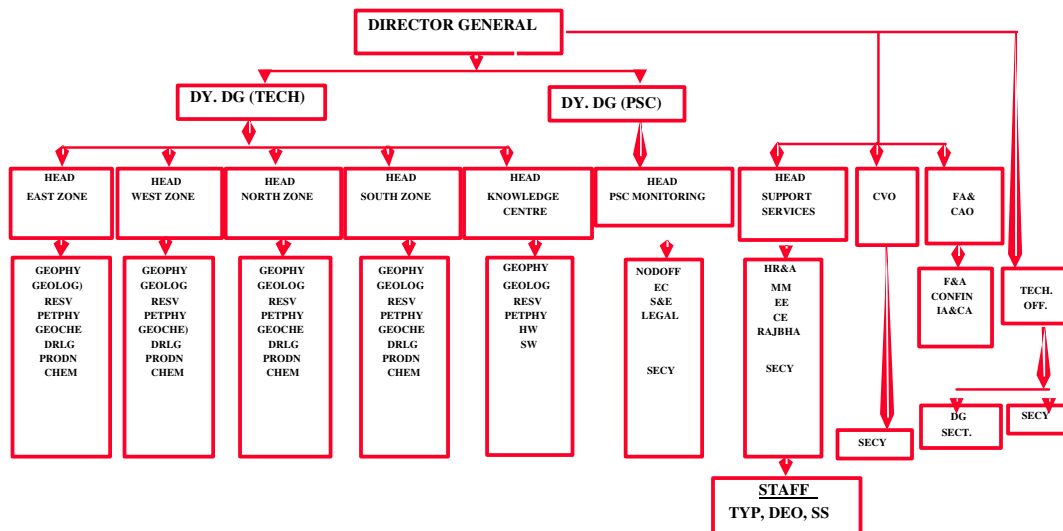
DIRECTOR GENERAL

DY. DG (TECH)

DY. DG (PSC)

HEAD
EAST ZONE

HEAD
WEST ZONE

HEAD
NORTH ZONE

HEAD
SOUTH ZONE

HEAD
KNOWLEDGE CENTRE

HEAD
PSC MONITORING

HEAD
SUPPORT SERVICES

CVO

FA&
CAO

GEOPHY
GEOLOG)
RESV
PETPHY
GEOCHE
DRLG
PRODN
CHEM

GEOPHY
GEOLOG
RESV
PETPHY
GEOCHE)
DRLG
PRODN
CHEM

GEOPHY
GEOLOG
RESV
PETPHY
GEOCHE
DRLG
PRODN
CHEM

GEOPHY
GEOLOG
RESV
PETPHY
GEOCHE
DRLG
PRODN
CHEM

GEOPHY
GEOLOG
RESV
PETPHY
HW
SW

NODOFF
EC
S&E
LEGAL

SECY

HR&A
MM
EE
CE
RAJBHA

SECY

F&A
CONFIN
IA&CA

TECH.
OFF.

SECY

DG
SECT.

SECY

STAFF
TYP, DEO, SS